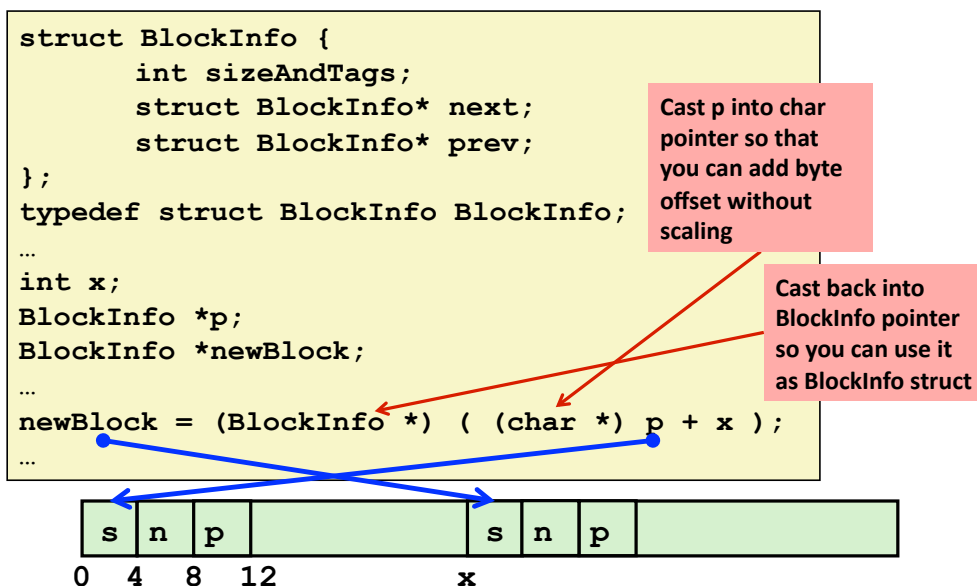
struct BlockInfo {
int sizeAndTags;
struct BlockInfo* next;
struct BlockInfo* prev;
};
typedef struct BlockInfo BlockInfo;
…
int x;
BlockInfo *p;
BlockInfo *newBlock;
…
newBlock = (BlockInfo *) ( (char *) p + x );
…

Cast p into char pointer so that you can add byte offset without scaling

Cast back into BlockInfo pointer so you can use it as BlockInfo struct

| s | n | p | | s | n | p | |
|---|---|---|---|---|---|---|---|

0 4 8 12 x